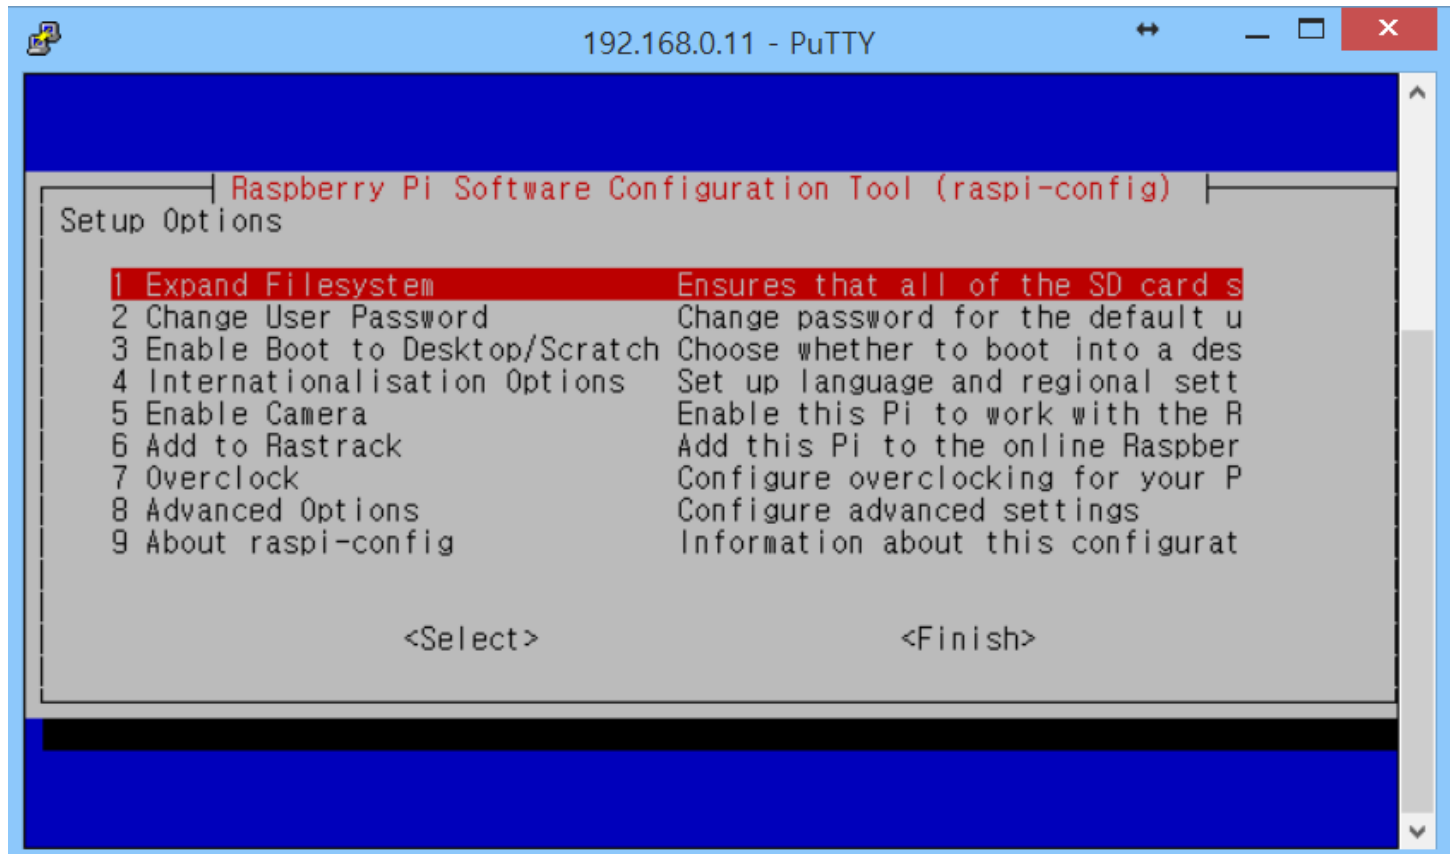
192.168.0.11 - PuTTY

Raspberry Pi Software Configuration Tool (raspi-config)

Setup Options

| | |
|---|---|
| 1 Expand Filesystem | Ensures that all of the SD card s |
| 2 Change User Password | Change password for the default u |
| 3 Enable Boot to Desktop/Scratch | Choose whether to boot into a des |
| 4 Internationalisation Options | Set up language and regional sett |
| 5 Enable Camera | Enable this Pi to work with the R |
| 6 Add to Rastrack | Add this Pi to the online Raspber |
| 7 Overclock | Configure overclocking for your P |
| 8 Advanced Options | Configure advanced settings |
| 9 About raspi-config | Information about this configurat |

<Select> <Finish>